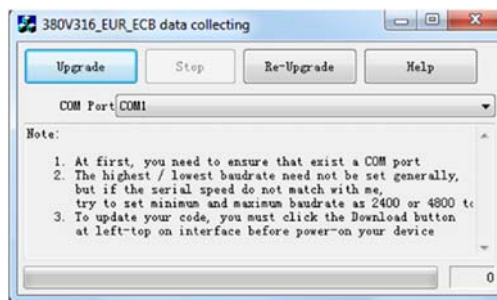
380V316_EUR_ECB data collecting

Upgrade

Stop

Re-Upgrade

Help

COM Port COM1

Note:

1. At first, you need to ensure that exist a COM port
2. The highest / lowest baudrate need not be set generally, but if the serial speed do not match with me, try to set minimum and maximum baudrate as 2400 or 4800 t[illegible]
3. To update your code, you must click the Download button at left-top on interface before power-on your device

0